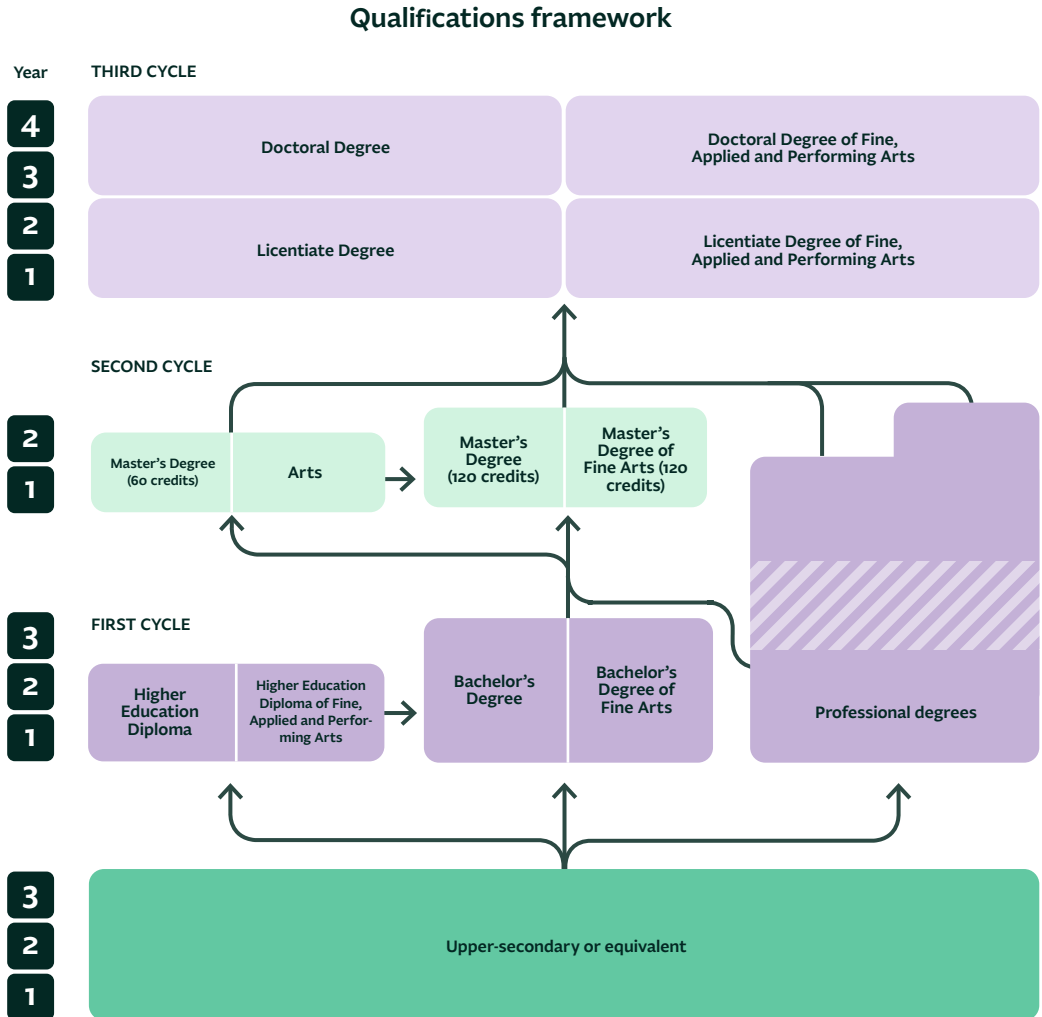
Qualifications framework

Year

THIRD CYCLE

4
3
2
1

Doctoral Degree

Doctoral Degree of Fine, Applied and Performing Arts

Licentiate Degree

Licentiate Degree of Fine, Applied and Performing Arts

SECOND CYCLE

2
1

Master's Degree (60 credits)

Arts

Master's Degree (120 credits)

Master's Degree of Fine Arts (120 credits)

FIRST CYCLE

3
2
1

Higher Education Diploma

Higher Education Diploma of Fine, Applied and Performing Arts

Bachelor's Degree

Bachelor's Degree of Fine Arts

Professional degrees

3
2
1

Upper-secondary or equivalent